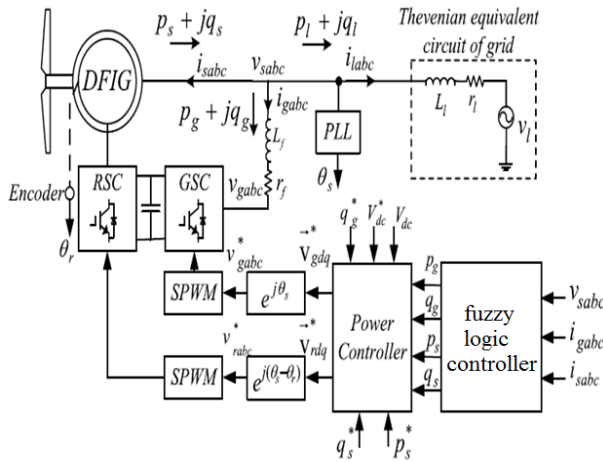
$p_s + jq_s$

$p_l + jq_l$

Thevenian equivalent circuit of grid

DFIG

$i_{sabc}$

$v_{sabc}$

$i_{labc}$

$i_{gabc}$

$p_g + jq_g$

$L_f$

PLL

$L_l$

$r_l$

$v_l$

$\theta_s$

Encoder

RSC

GSC

$v_{gabc}$

$r_f$

$\theta_r$

$q_g^*$

$V_{dc}^*$

$V_{dc}$

$v_{gabc}^*$

$\vec{V}_{gdq}^*$

SPWM

$e^{j\theta_s}$

$p_g$

$q_g$

$v_{sabc}$

Power Controller

fuzzy logic controller

$i_{gabc}$

$p_s$

$v_{rabc}^*$

$\vec{V}_{rdq}^*$

$q_s$

$i_{sabc}$

SPWM

$e^{j(\theta_s-\theta_r)}$

$q_s^*$

$p_s^*$